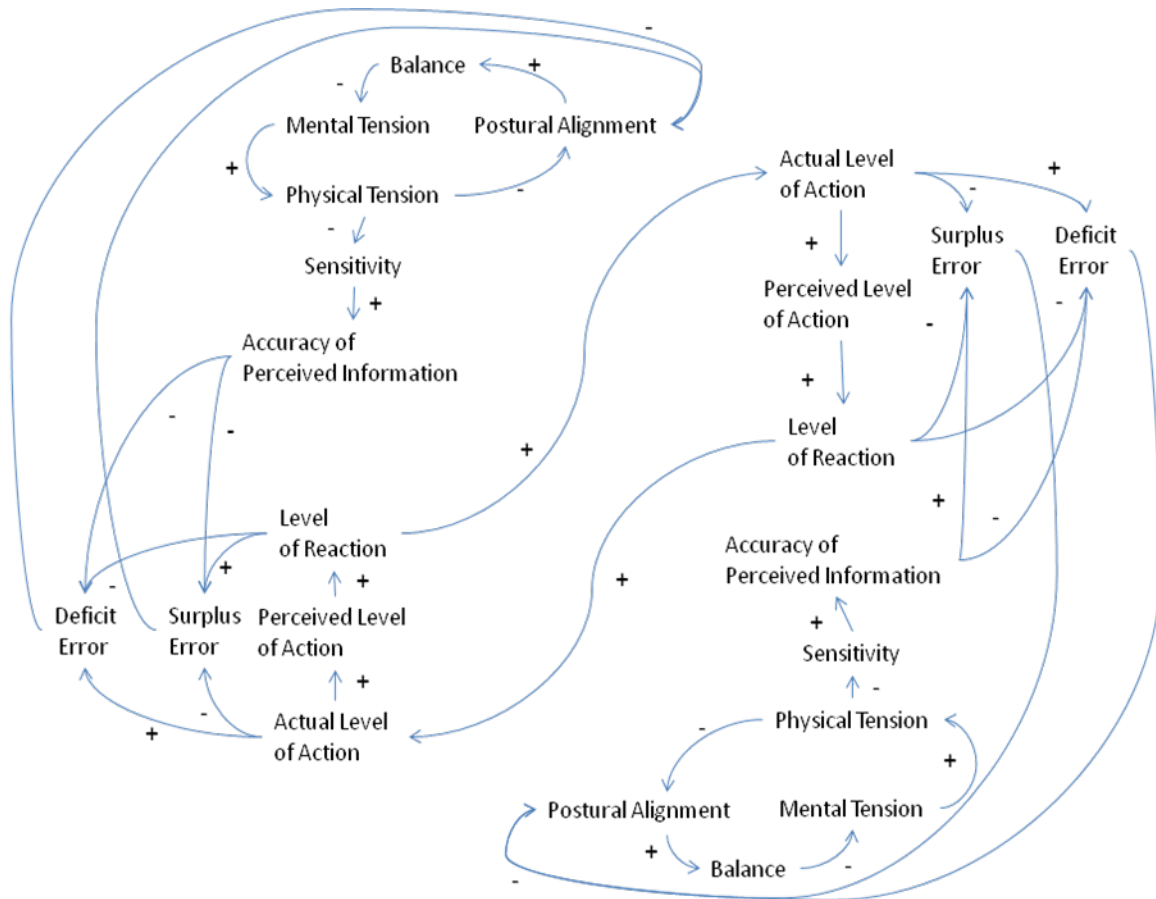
-

Balance

+

-

Mental Tension

Postural Alignment

+

Physical Tension

-

-

Sensitivity

+

Accuracy of Perceived Information

-

-

Level of Reaction

+

-

+

+

Deficit Error

Surplus Error

Perceived Level of Action

+

-

Actual Level of Action

+

Actual Level of Action

+

-

+

Surplus Error

Deficit Error

Perceived Level of Action

-

-

+

Level of Reaction

+

-

+

Accuracy of Perceived Information

+

Sensitivity

-

Physical Tension

-

+

Postural Alignment

Mental Tension

+

Balance

-

-